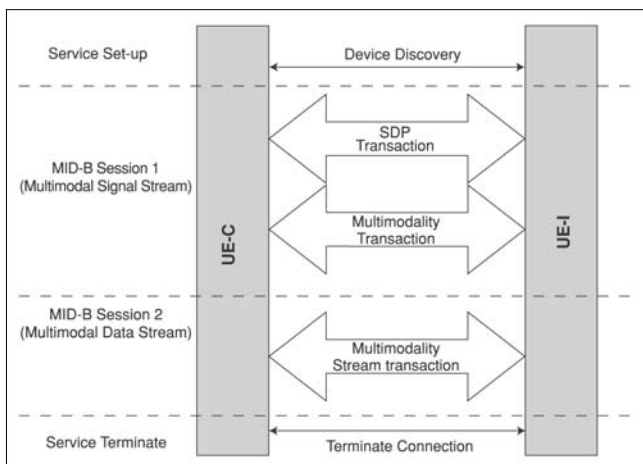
Service Set-up

Device Discovery

MID-B Session 1
(Multimodal Signal Stream)

SDP
Transaction

Multimodality
Transaction

UE-C

UE-I

MID-B Session 2
(Multimodal Data Stream)

Multimodality
Stream transaction

Service Terminate

Terminate Connection